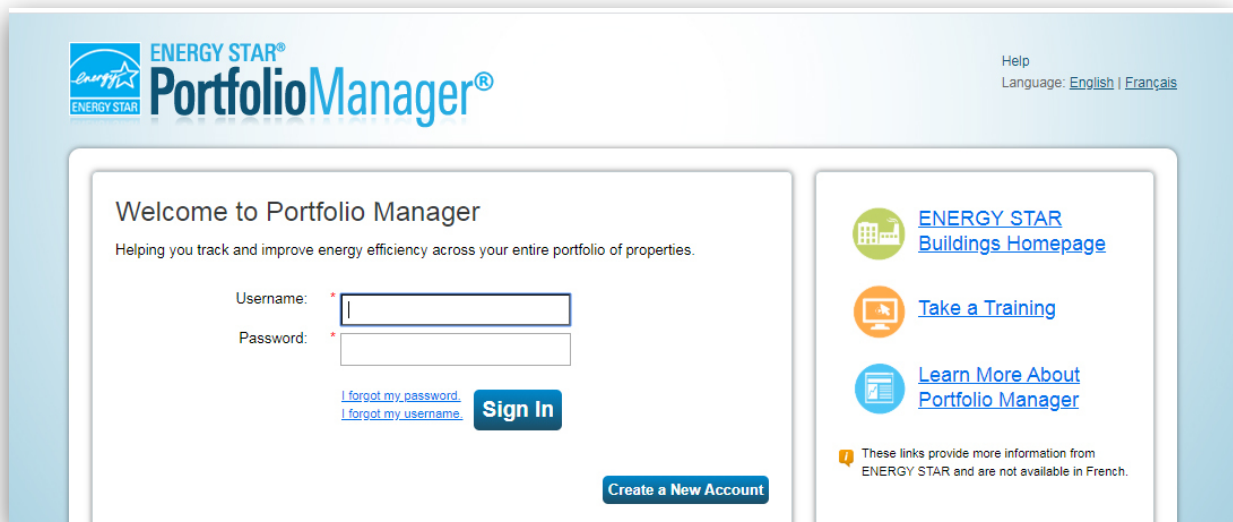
energy ENERGY STAR

ENERGY STAR® PortfolioManager®

Help
Language: English | Français

Welcome to Portfolio Manager

Helping you track and improve energy efficiency across your entire portfolio of properties.

Username: *
Password: *

I forgot my password.
I forgot my username.

Sign In

Create a New Account

ENERGY STAR Buildings Homepage

Take a Training

Learn More About Portfolio Manager

These links provide more information from ENERGY STAR and are not available in French.